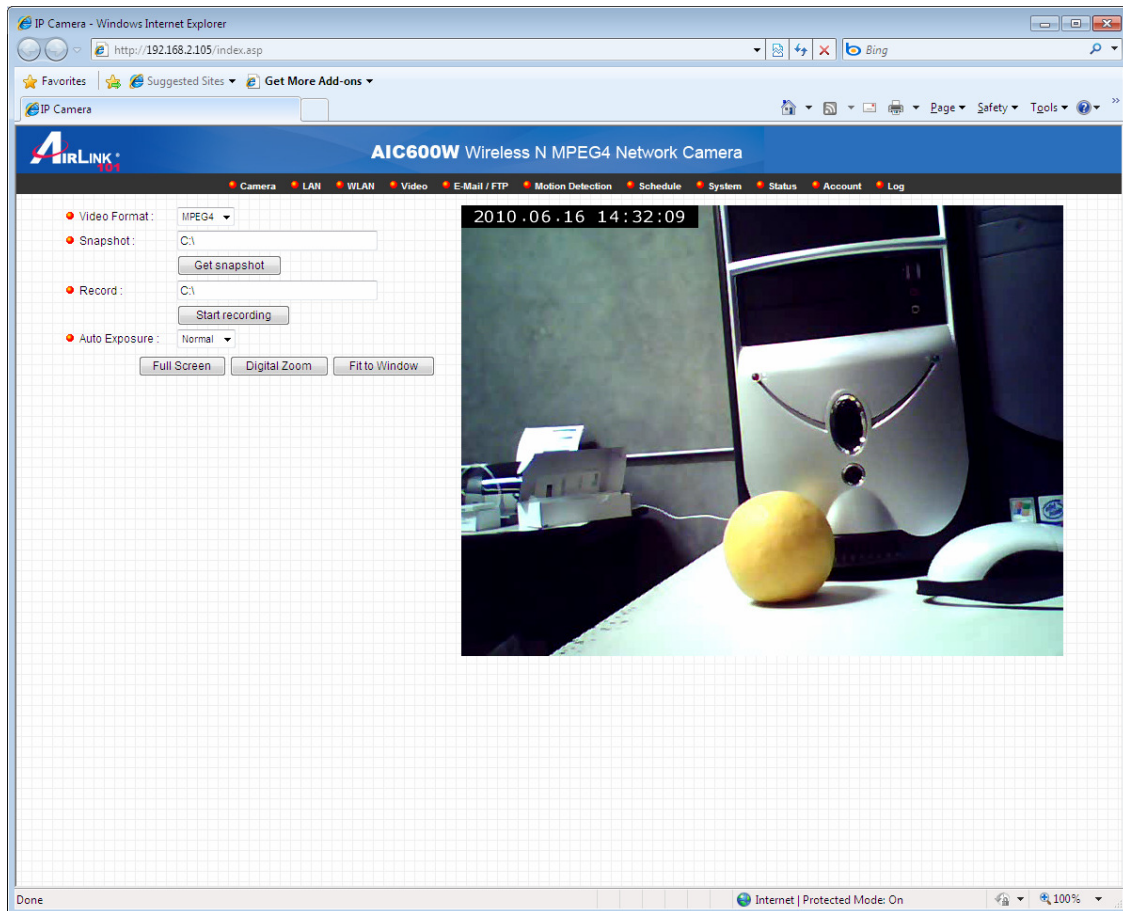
IP Camera - Windows Internet Explorer

http://192.168.2.105/index.asp

Bing

Favorites | Suggested Sites ▾ | Get More Add-ons ▾

IP Camera

Page ▾ Safety ▾ Tools ▾

AIRLINK 101

AIC600W Wireless N MPEG4 Network Camera

Camera | LAN | WLAN | Video | E-Mail / FTP | Motion Detection | Schedule | System | Status | Account | Log

Video Format : MPEG4

Snapshot : C:\

Get snapshot

Record : C:\

Start recording

Auto Exposure : Normal

Full Screen | Digital Zoom | Fit to Window

2010.06.16 14:32:09

Done

Internet | Protected Mode: On

100%